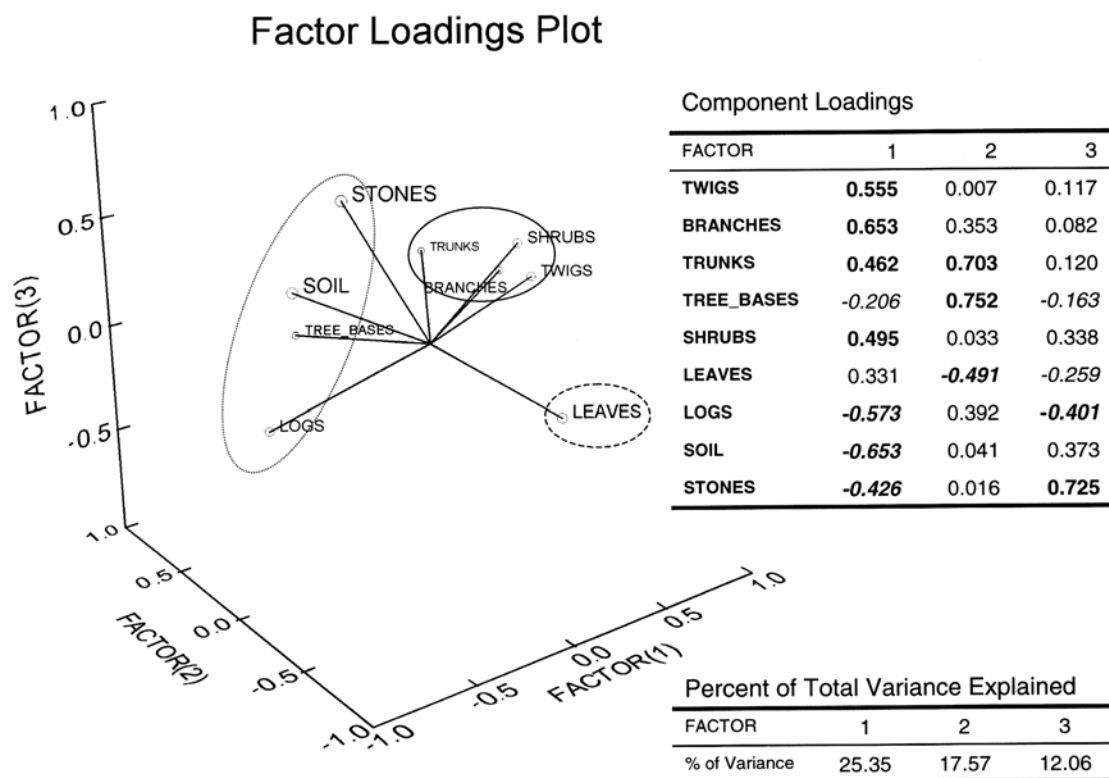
Factor Loadings Plot

1.0
0.5
0.0
-0.5
FACTOR(3)

STONES
SOIL
TREE_BASES
LOGS
TRUNKS
SHRUBS
TWIGS
BRANCHES
LEAVES

1.0
0.5
0.0
-0.5
-1.0
FACTOR(2)

-1.0
-0.5
0.0
0.5
1.0
FACTOR(1)

Component Loadings

| FACTOR | 1 | 2 | 3 |
|---|---|---|---|
| TWIGS | **0.555** | 0.007 | 0.117 |
| BRANCHES | **0.653** | 0.353 | 0.082 |
| TRUNKS | **0.462** | **0.703** | 0.120 |
| TREE_BASES | *-0.206* | **0.752** | *-0.163* |
| SHRUBS | **0.495** | 0.033 | 0.338 |
| LEAVES | 0.331 | ***-0.491*** | *-0.259* |
| LOGS | ***-0.573*** | 0.392 | ***-0.401*** |
| SOIL | ***-0.653*** | 0.041 | 0.373 |
| STONES | ***-0.426*** | 0.016 | **0.725** |

Percent of Total Variance Explained

| FACTOR | 1 | 2 | 3 |
|---|---|---|---|
| % of Variance | 25.35 | 17.57 | 12.06 |